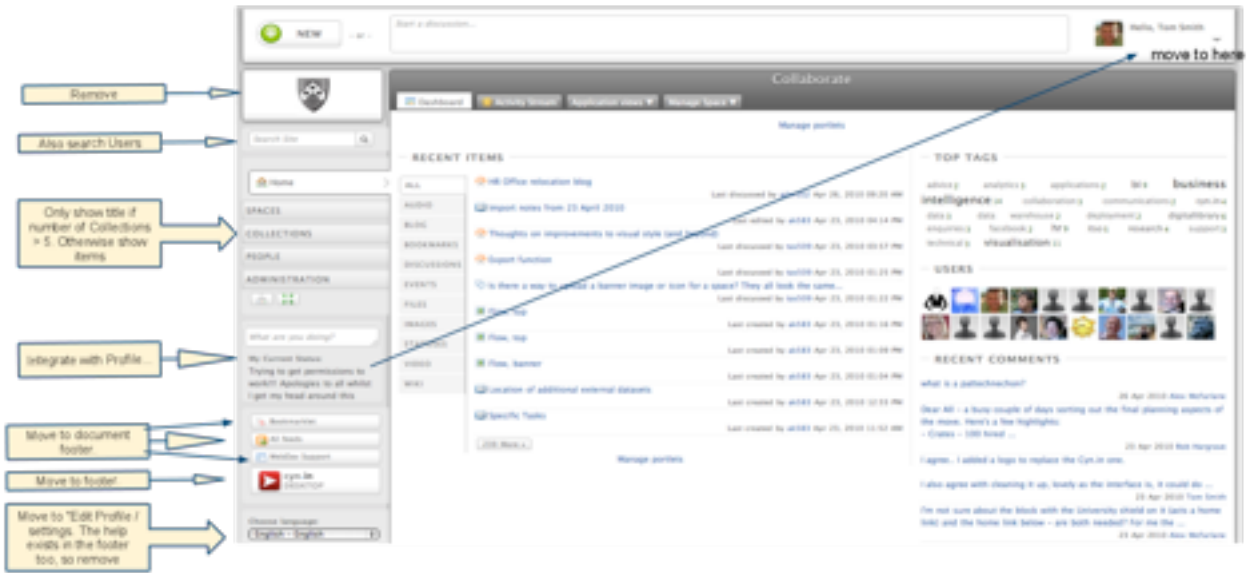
NEW ... or ... Start a discussion...

Hello, Tom Smith

move to here

Remove

Also search Users

Only show title if number of Collections > 5. Otherwise show items

Integrate with Profile...

Move to document footer

Move to footer

Move to "Edit Profile / settings. The help exists in the footer too, so remove

Collaborate

Dashboard | Activity Stream | Application views | Manage Space

Manage portlets

Search Site

Home

SPACES

COLLECTIONS

PEOPLE

ADMINISTRATION

What are you doing?

My Current Status
Trying to get permissions to work!! Apologies to all whilst I get my head around this

Bookmarklet

All feeds

WebDav Support

cyn.in DESKTOP

Choose language
English - English

RECENT ITEMS

ALL
AUDIO
BLOG
BOOKMARKS
DISCUSSIONS
EVENTS
FILES
IMAGES
STATUSES
VIDEO
WIKI

HR Office relocation blog
Import notes from 23 April 2010
Thoughts on improvements to visual style (and layout)
Export function
Is there a way to create a banner image or icon for a space? They all look the same...
Flow, top
Flow, top
Flow, banner
Location of additional external datasets
Specific Tasks

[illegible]

Manage portlets

TOP TAGS

advice analytics applications bi business intelligence collaboration communications data data warehouse deployment digitallibrary enquiries facebook hr research support technical visualisation

USERS

RECENT COMMENTS

what is a pattechnection?

Dear All - a busy couple of days sorting out the final planning aspects of the move. Here's a few highlights:
- Crates - 100 hired ...

I agree... I added a logo to replace the Cyn.in one.

I also agree with cleaning it up, lovely as the interface is, it could do ...

25 Apr 2010 Tom Smith

I'm not sure about the block with the University shield on it (acts a home link) and the home link below - are both needed? For me the ...